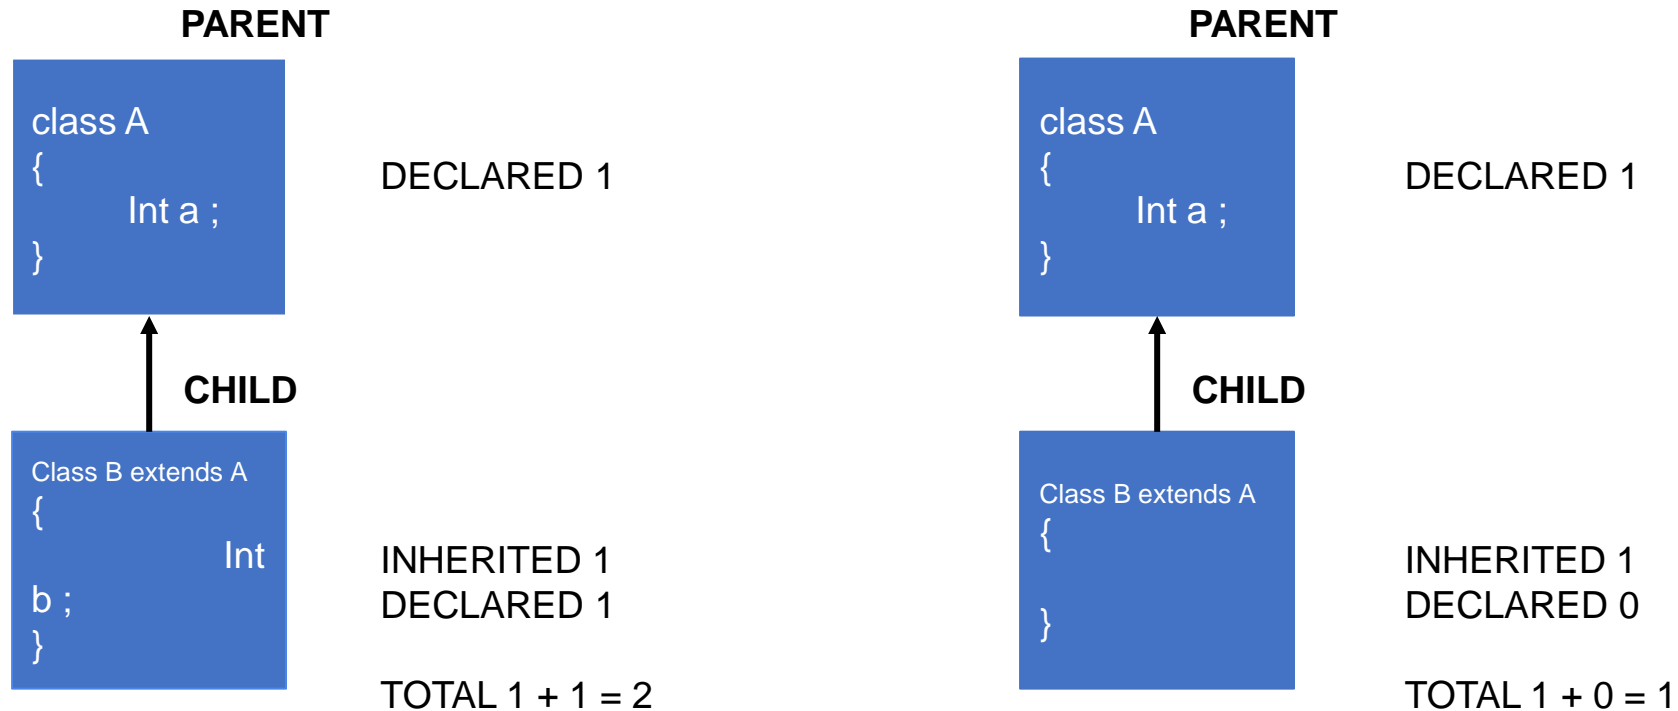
PARENT

class A
{
Int a ;
}

DECLARED 1

CHILD

Class B extends A
{
Int
b ;
}

INHERITED 1
DECLARED 1

TOTAL 1 + 1 = 2

PARENT

class A
{
Int a ;
}

DECLARED 1

CHILD

Class B extends A
{
}

INHERITED 1
DECLARED 0

TOTAL 1 + 0 = 1